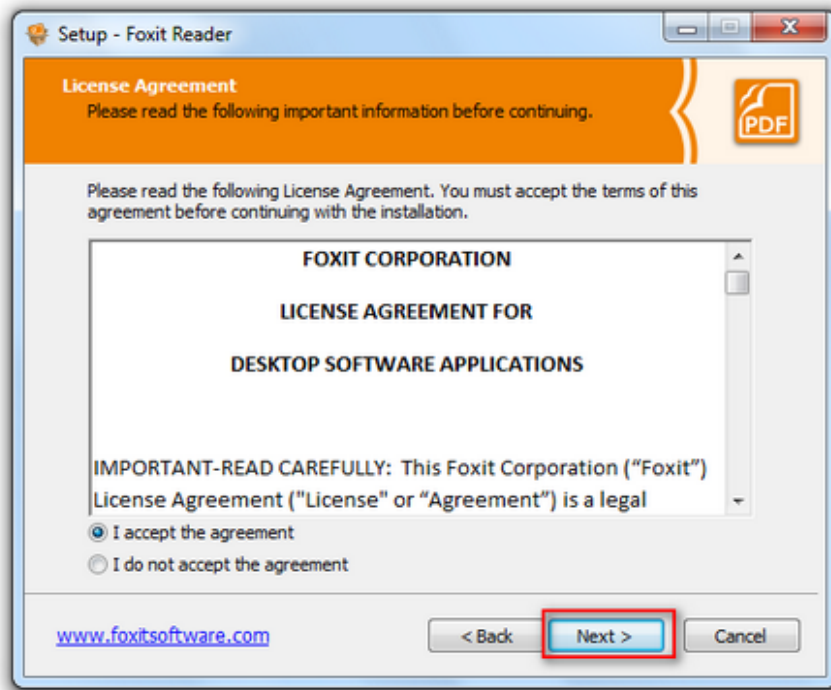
Setup - Foxit Reader

License Agreement
Please read the following important information before continuing.

PDF

Please read the following License Agreement. You must accept the terms of this agreement before continuing with the installation.

FOXIT CORPORATION

LICENSE AGREEMENT FOR

DESKTOP SOFTWARE APPLICATIONS

IMPORTANT-READ CAREFULLY: This Foxit Corporation (“Foxit”) License Agreement ("License" or “Agreement”) is a legal

I accept the agreement

I do not accept the agreement

www.foxitsoftware.com

< Back

Next >

Cancel